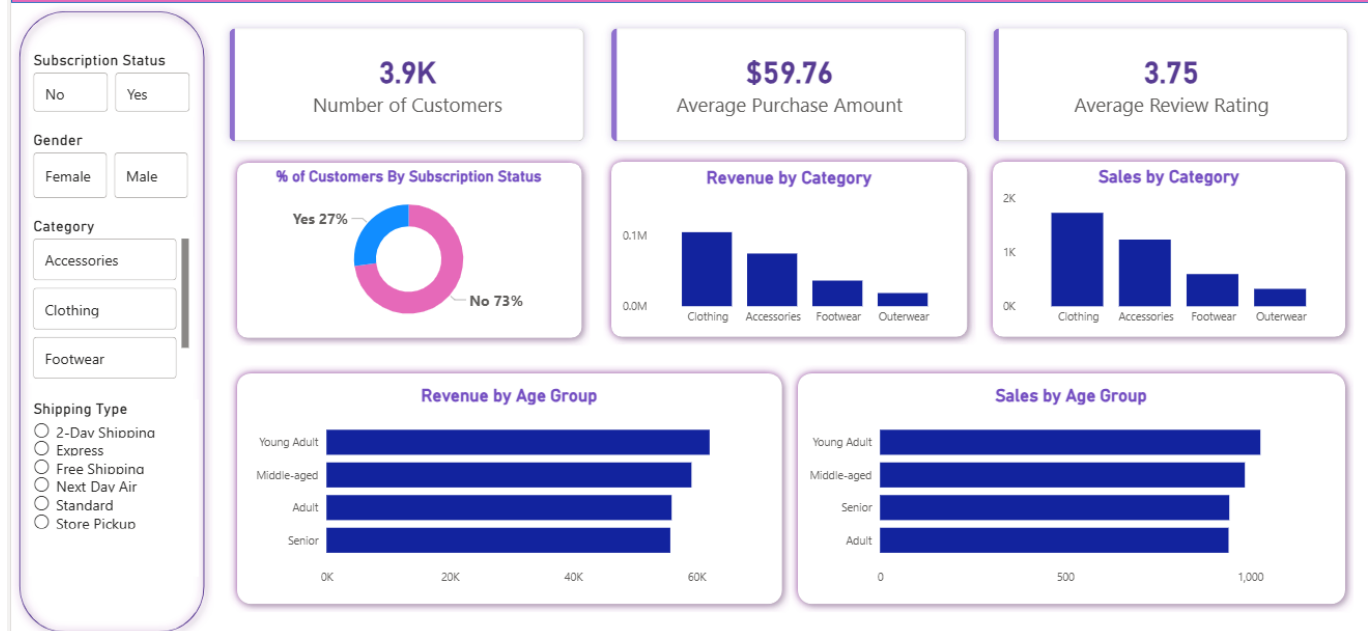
Subscription Status
No
Yes

Gender
Female
Male

Category
Accessories
Clothing
Footwear

Shipping Type
2-Day Shipping
Express
Free Shipping
Next Day Air
Standard
Store Pickup

3.9K
Number of Customers

$59.76
Average Purchase Amount

3.75
Average Review Rating

% of Customers By Subscription Status
Yes 27%
No 73%

Revenue by Category
0.1M
0.0M
Clothing
Accessories
Footwear
Outerwear

Sales by Category
2K
1K
0K
Clothing
Accessories
Footwear
Outerwear

Revenue by Age Group
Young Adult
Middle-aged
Adult
Senior
0K
20K
40K
60K

Sales by Age Group
Young Adult
Middle-aged
Senior
Adult
0
500
1,000